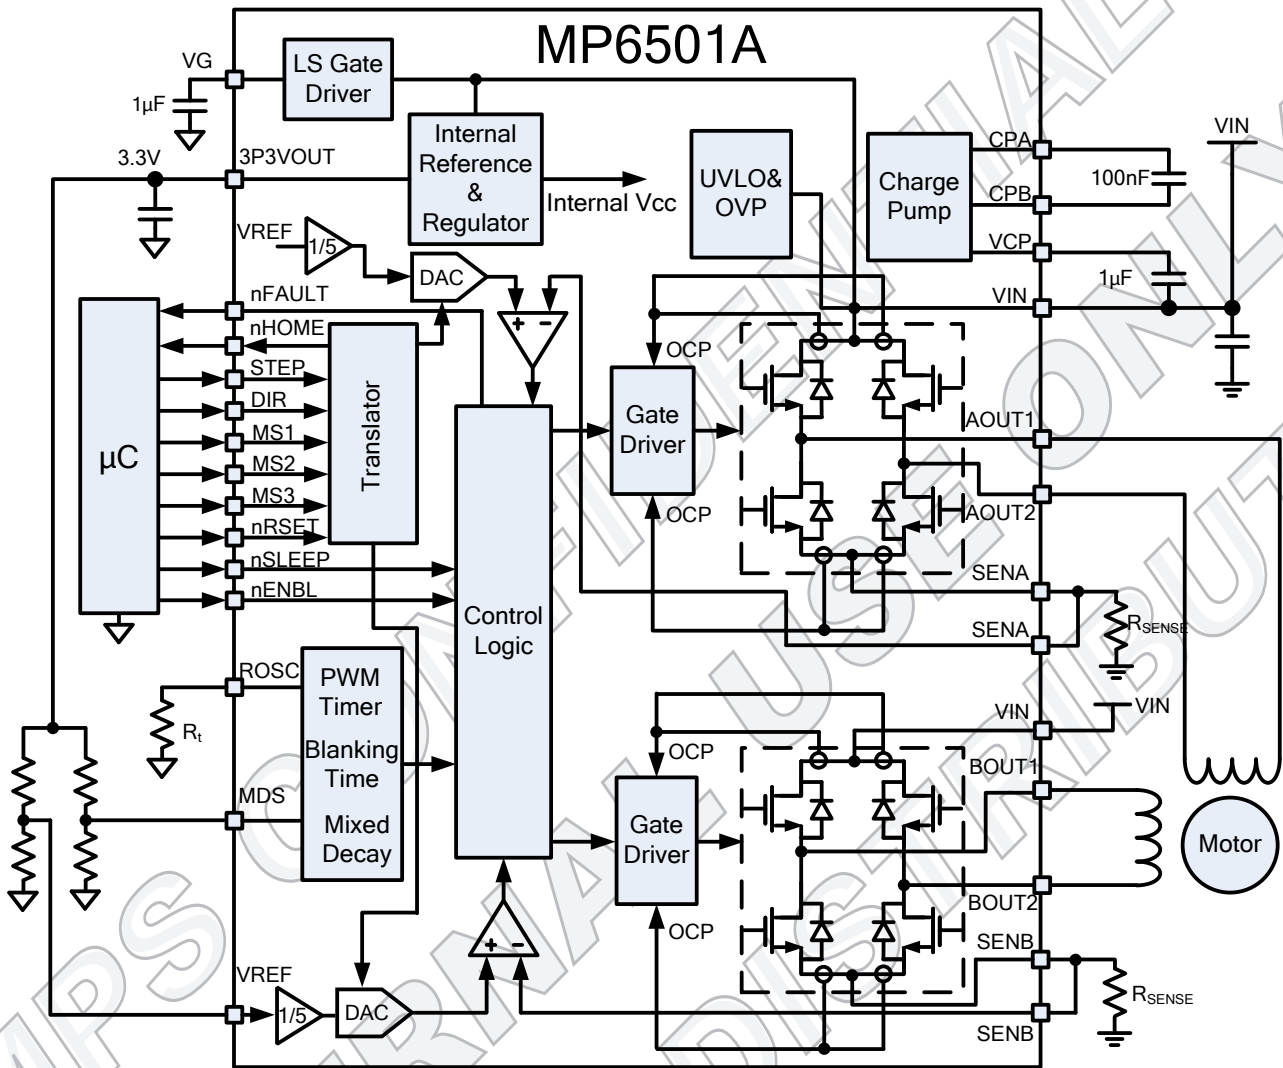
MP6501A

VG
1μF
LS Gate Driver
Internal Reference & Regulator
Internal Vcc
UVLO& OVP
Charge Pump
CPA
CPB
100nF
VIN
VCP
1μF
VIN
3.3V
3P3VOUT
VREF
1/5
DAC
+
-
nFAULT
nHOME
STEP
DIR
MS1
MS2
MS3
nRSET
nSLEEP
nENBL
μC
Translator
Control Logic
OCP
Gate Driver
OCP
AOUT1
AOUT2
SENA
SENA
$R_{SENSE}$
ROSC
$R_t$
PWM Timer
Blanking Time
Mixed Decay
MDS
VIN
VIN
OCP
Gate Driver
OCP
BOUT1
BOUT2
Motor
SENB
SENB
$R_{SENSE}$
+
-
VREF
1/5
DAC

MPS CONFIDENTIAL USE ONLY
INTERNAL
DISTRIBUTION